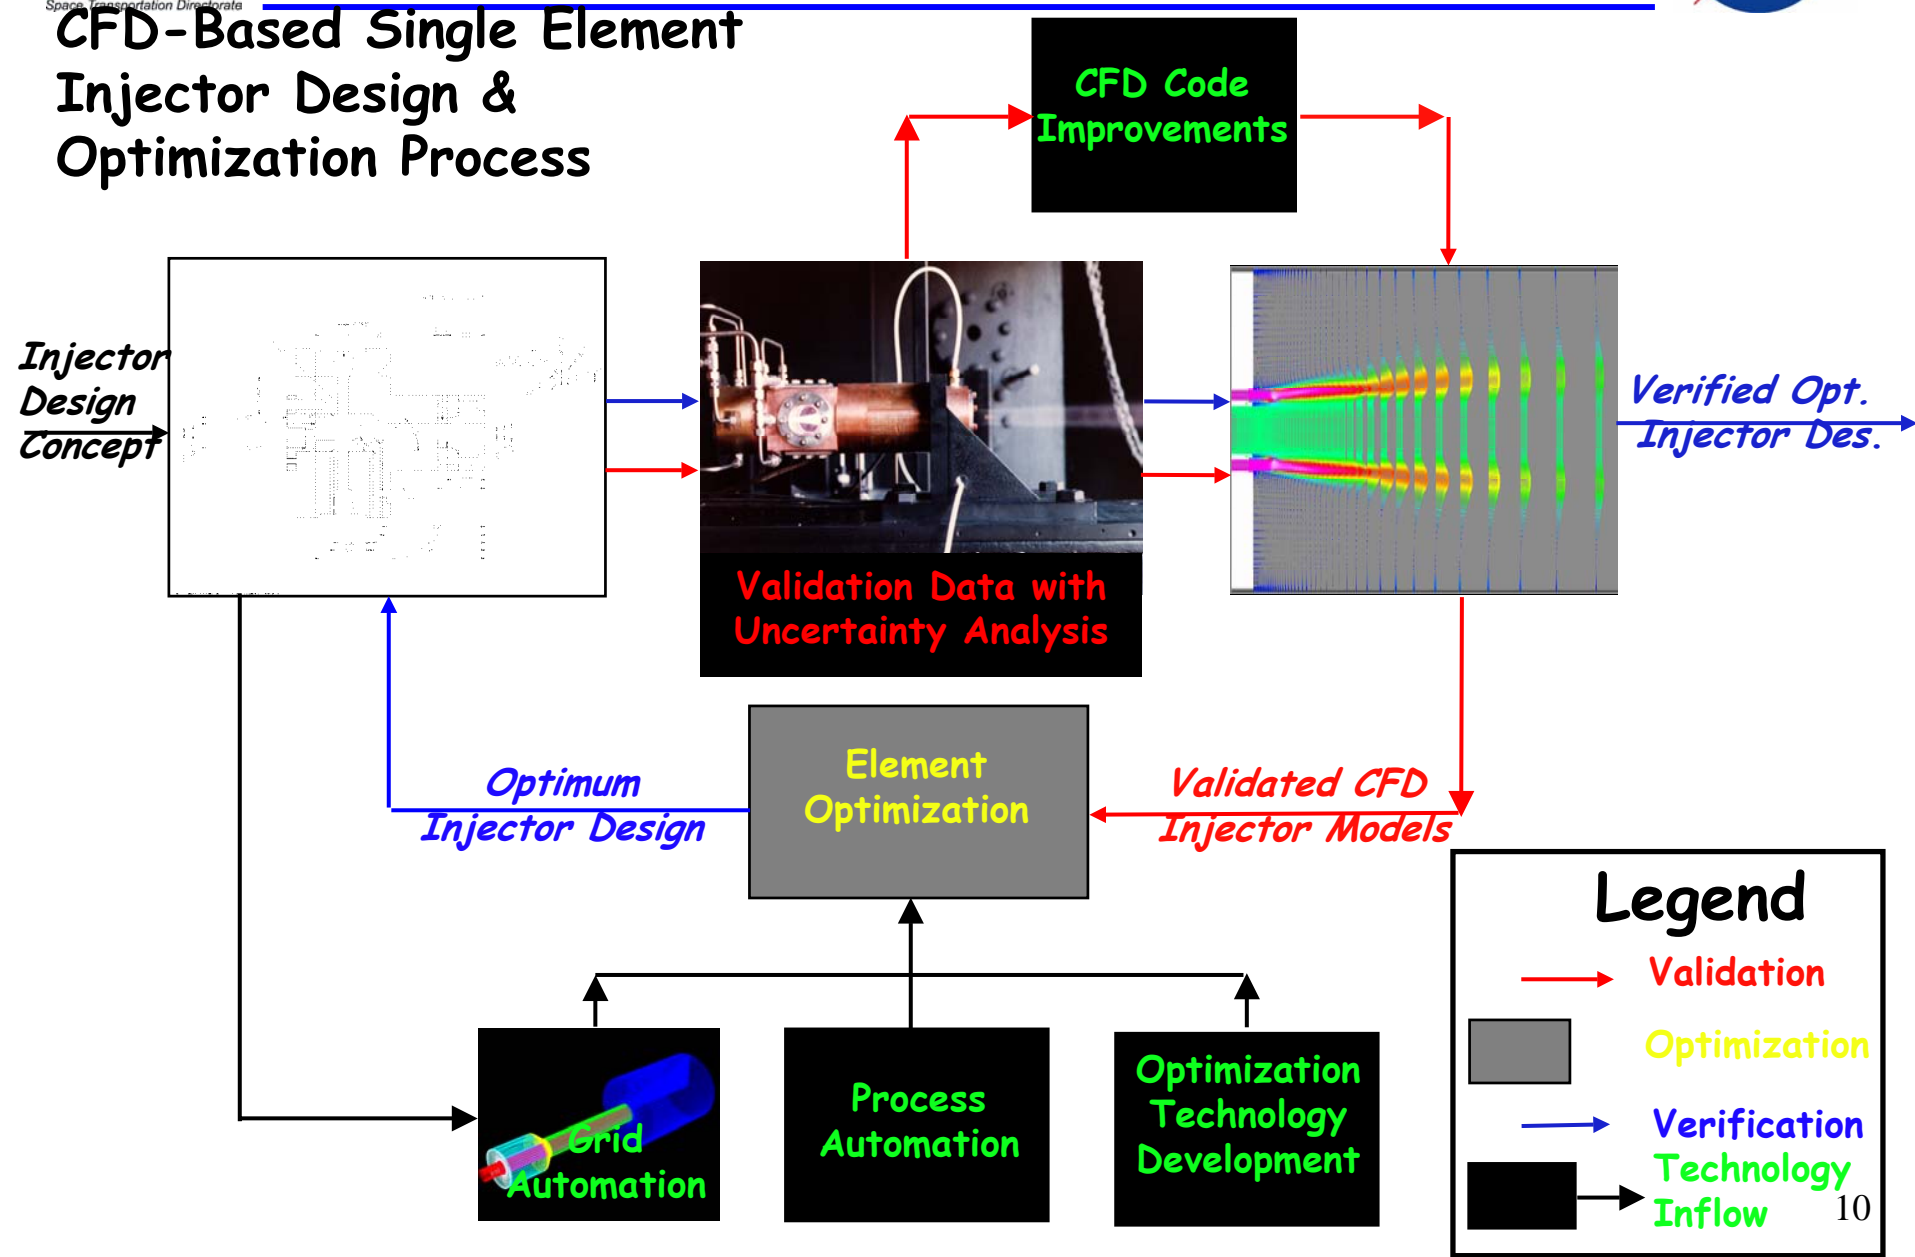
Space Transportation Directorate

CFD-Based Single Element Injector Design & Optimization Process

CFD Code Improvements

Injector Design Concept

Validation Data with Uncertainty Analysis

Verified Opt. Injector Des.

Optimum Injector Design

Element Optimization

Validated CFD Injector Models

Grid Automation

Process Automation

Optimization Technology Development

Legend

Validation

Optimization

Verification

Technology Inflow

10